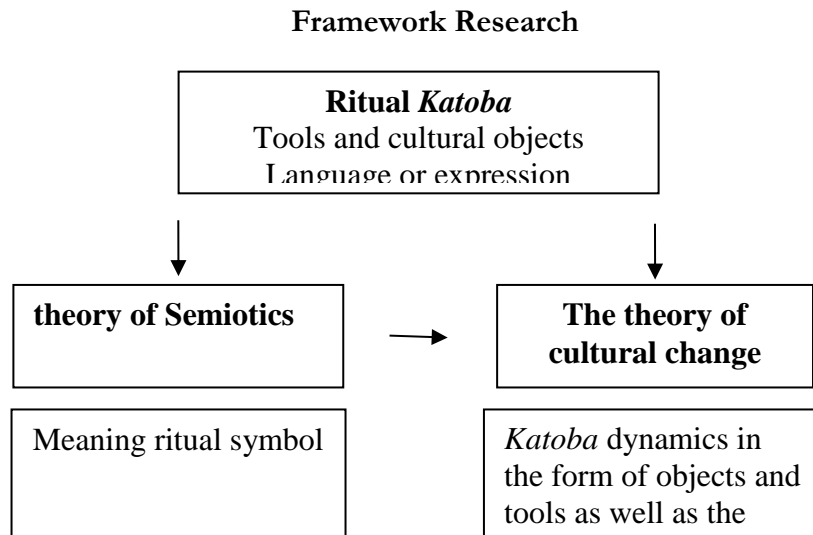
**Framework Research**

**Ritual *Katoba***
Tools and cultural objects
Language or expression

**theory of Semiotics**

**The theory of cultural change**

Meaning ritual symbol

*Katoba* dynamics in the form of objects and tools as well as the